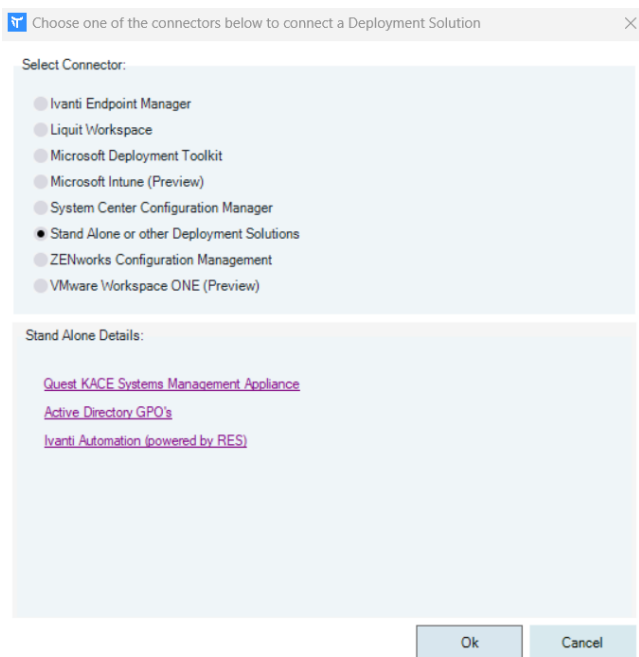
Choose one of the connectors below to connect a Deployment Solution

Select Connector:

Ivanti Endpoint Manager
Liquit Workspace
Microsoft Deployment Toolkit
Microsoft Intune (Preview)
System Center Configuration Manager
Stand Alone or other Deployment Solutions
ZENworks Configuration Management
VMware Workspace ONE (Preview)

Stand Alone Details:

Quest KACE Systems Management Appliance
Active Directory GPO's
Ivanti Automation (powered by RES)

Ok
Cancel